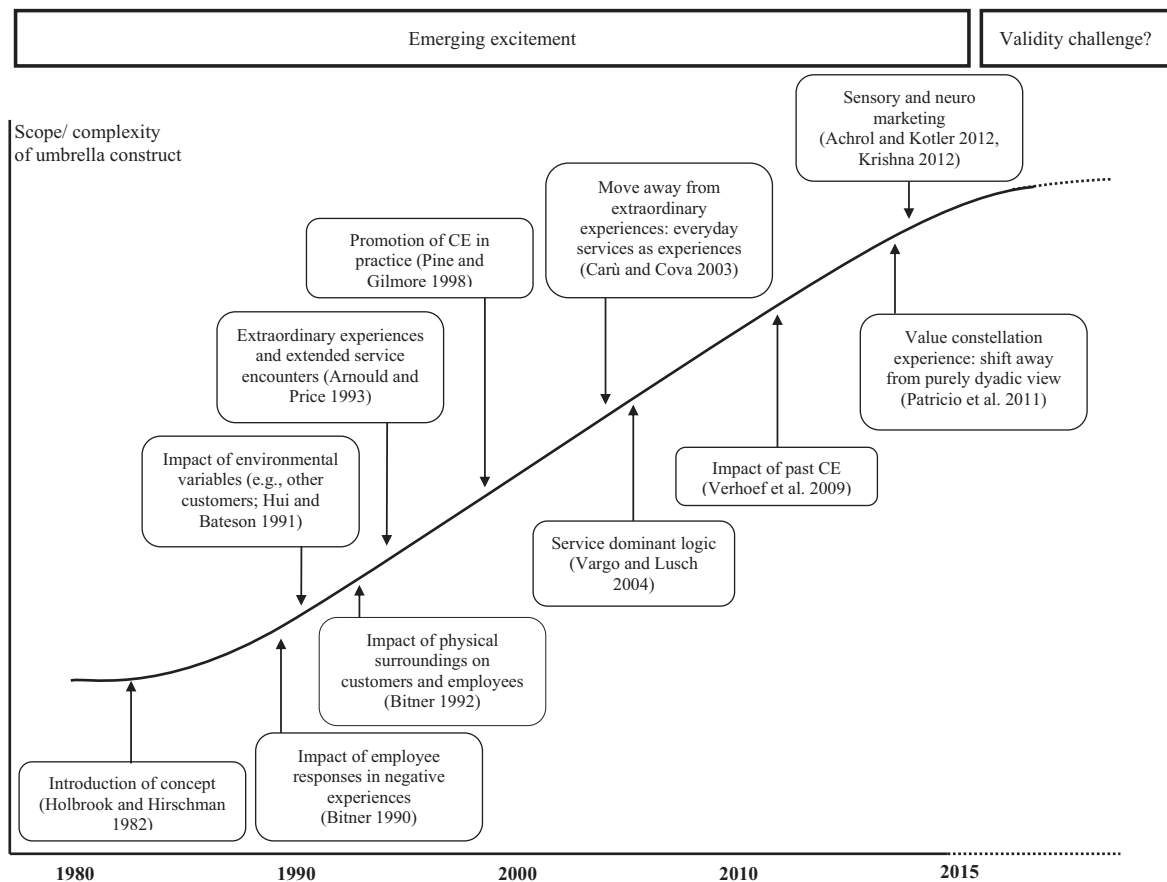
Emerging excitement

Validity challenge?

Scope/ complexity of umbrella construct

Sensory and neuro marketing (Achrol and Kotler 2012, Krishna 2012)

Move away from extraordinary experiences: everyday services as experiences (Carù and Cova 2003)

Promotion of CE in practice (Pine and Gilmore 1998)

Extraordinary experiences and extended service encounters (Arnould and Price 1993)

Value constellation experience: shift away from purely dyadic view (Patricio et al. 2011)

Impact of environmental variables (e.g., other customers; Hui and Bateson 1991)

Impact of past CE (Verhoef et al. 2009)

Service dominant logic (Vargo and Lusch 2004)

Impact of physical surroundings on customers and employees (Bitner 1992)

Impact of employee responses in negative experiences (Bitner 1990)

Introduction of concept (Holbrook and Hirschman 1982)

1980

1990

2000

2010

2015